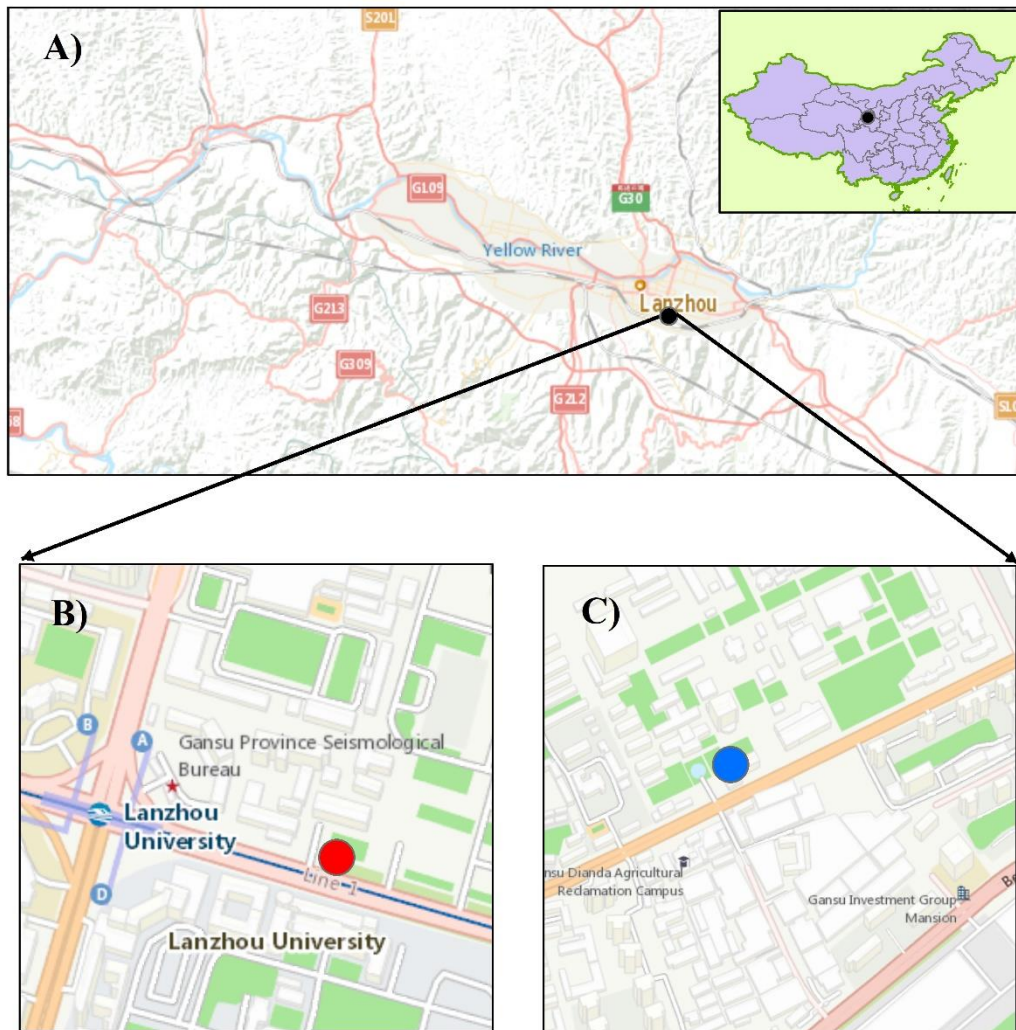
A)

S201

G109

G30

Yellow River

Lanzhou

G213

G309

G212

8

SL0

B)

B

A

Gansu Province Seismological Bureau

Lanzhou University

Line 1

D

Lanzhou University

C)

nsu Dianda Agricultural Reclamation Campus

Gansu Investment Group Mansion

Be